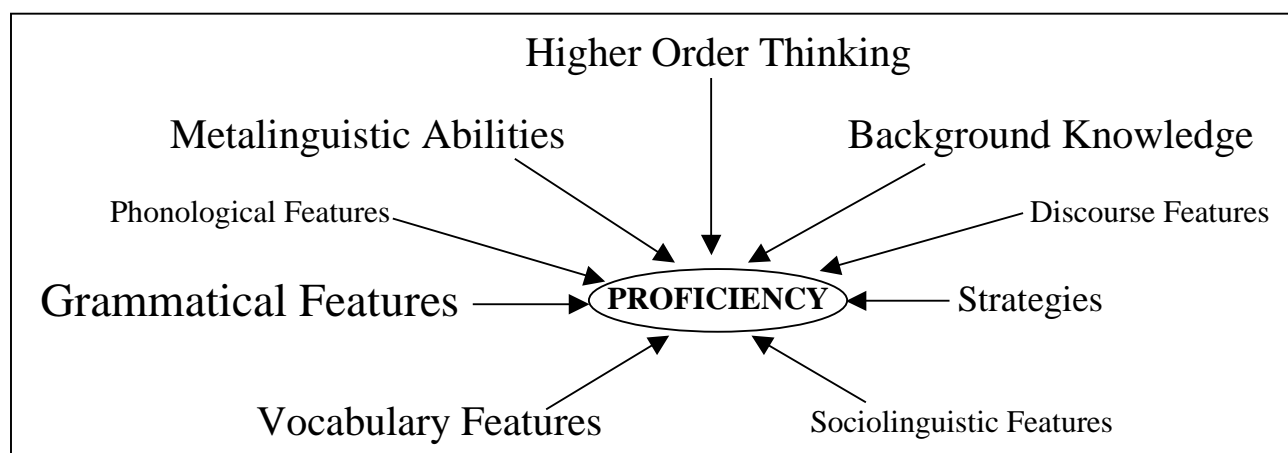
Higher Order Thinking

Metalinguistic Abilities

Background Knowledge

Phonological Features

Discourse Features

Grammatical Features

PROFICIENCY

Strategies

Vocabulary Features

Sociolinguistic Features